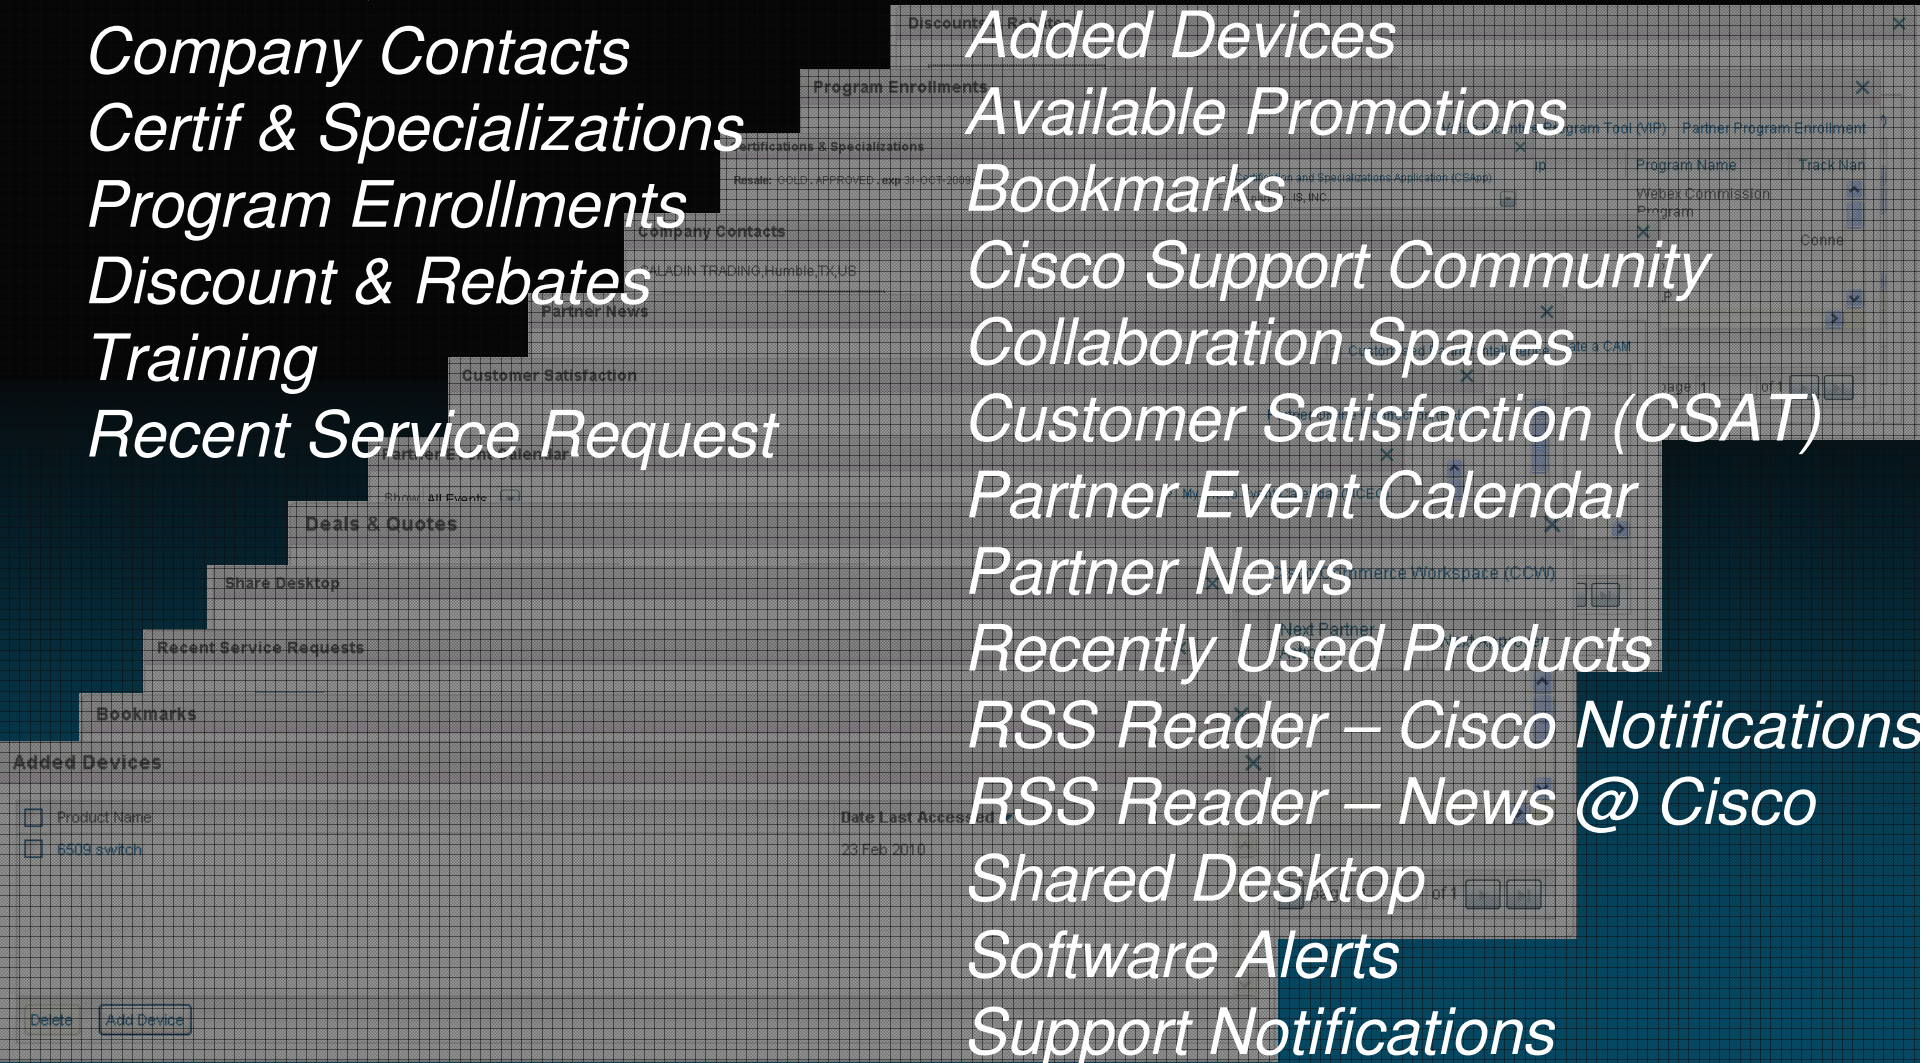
Company Contacts
Certif & Specializations
Program Enrollments
Discount & Rebates
Training
Recent Service Request

Added Devices
Available Promotions
Bookmarks
Cisco Support Community
Collaboration Spaces
Customer Satisfaction (CSAT)
Partner Event Calendar
Partner News
Recently Used Products
RSS Reader – Cisco Notifications
RSS Reader – News @ Cisco
Shared Desktop
Software Alerts
Support Notifications

Program Enrollments
Certifications & Specializations
Company Contacts
Partner News
Customer Satisfaction
Deals & Quotes
Share Desktop
Recent Service Requests
Bookmarks
Added Devices
Product Name
6509 switch
Date Last Accessed
23 Feb 2010
Delete
Add Device
Program Name
Track Nan
Webex Commission Program
Partner Program Enrollment